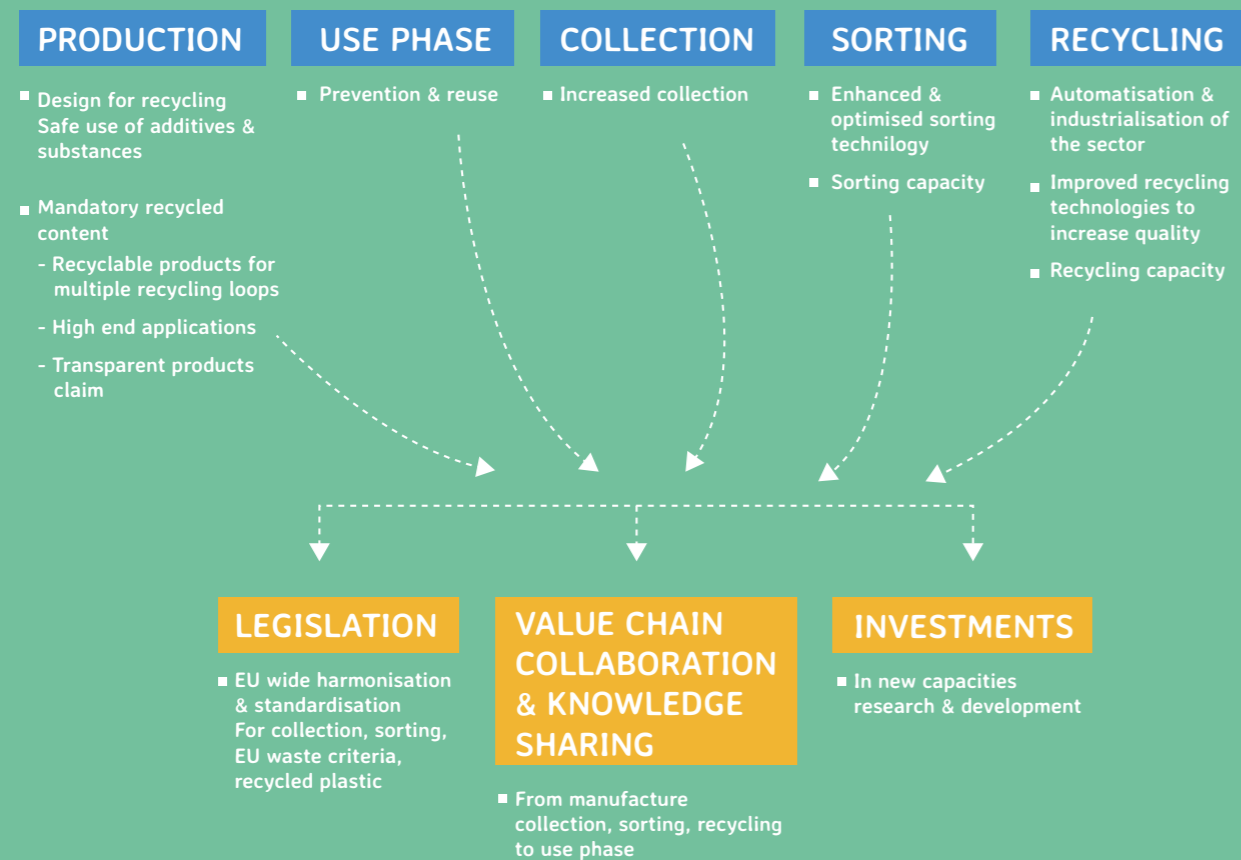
PRODUCTION

USE PHASE

COLLECTION

SORTING

RECYCLING

■ Design for recycling
Safe use of additives & substances

■ Mandatory recycled content
- Recyclable products for multiple recycling loops
- High end applications
- Transparent products claim

■ Prevention & reuse

■ Increased collection

■ Enhanced & optimised sorting technilogy

■ Sorting capacity

■ Automatisation & industrialisation of the sector

■ Improved recycling technologies to increase quality

■ Recycling capacity

LEGISLATION

■ EU wide harmonisation & standardisation
For collection, sorting, EU waste criteria, recycled plastic

VALUE CHAIN COLLABORATION & KNOWLEDGE SHARING

■ From manufacture collection, sorting, recycling to use phase

INVESTMENTS

■ In new capacities research & development